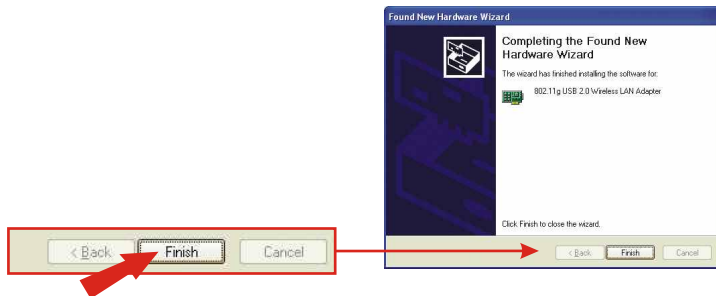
< Back Finish Cancel

Found New Hardware Wizard

Completing the Found New Hardware Wizard

The wizard has finished installing the software for:

802.11g USB 2.0 Wireless LAN Adapter

Click Finish to close the wizard.

< Back Finish Cancel